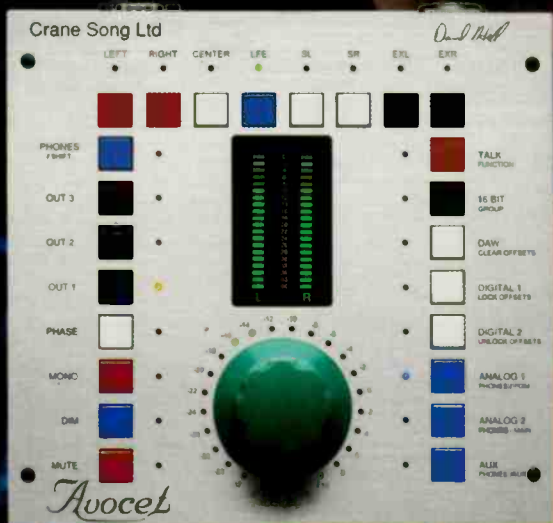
Crane Song Ltd

David Hill

LEFT RIGHT CENTER LFE SL SR EXL EXR

PHONES
SHIFT

OUT 3

OUT 2

OUT 1

PHASE

MONO

DIM

MUTE

L R

-44 -12 -10

TALK
FUNCTION

16 BIT
GROUP

DAW
CLEAR OFFSETS

DIGITAL 1
LOCK OFFSETS

DIGITAL 2
UNLOCK OFFSETS

ANALOG 1
PHONES BY POM

ANALOG 2
PHONES - MAIN

AUX
PHONES AUX

Avocet